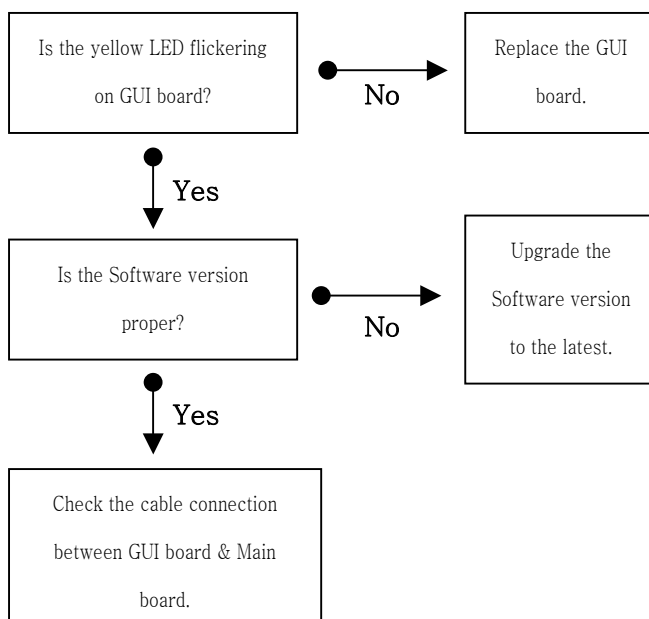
Is the yellow LED flickering on GUI board?

No

Replace the GUI board.

Yes

Is the Software version proper?

No

Upgrade the Software version to the latest.

Yes

Check the cable connection between GUI board & Main board.